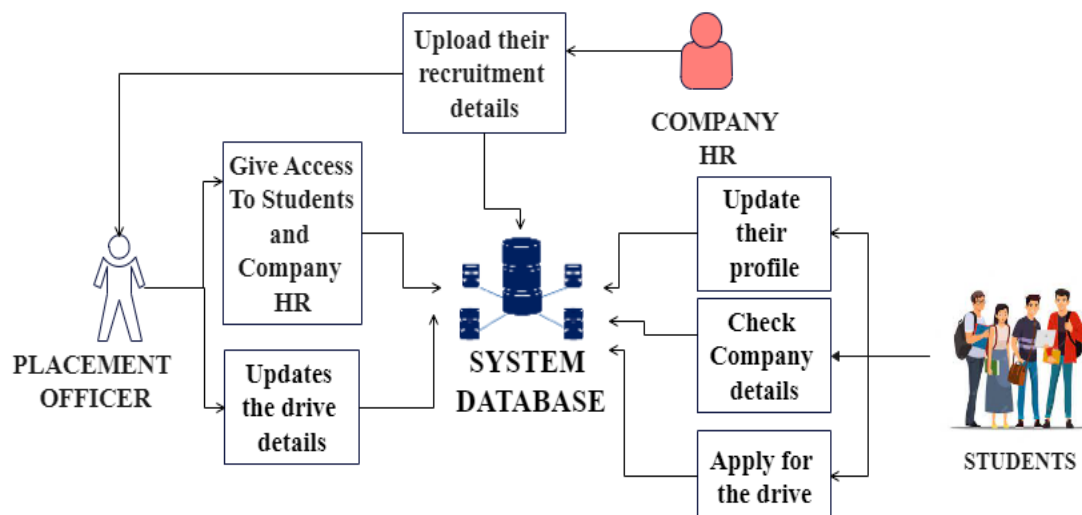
Upload their recruitment details

COMPANY HR

Give Access To Students and Company HR

PLACEMENT OFFICER

Updates the drive details

SYSTEM DATABASE

Update their profile

Check Company details

Apply for the drive

STUDENTS